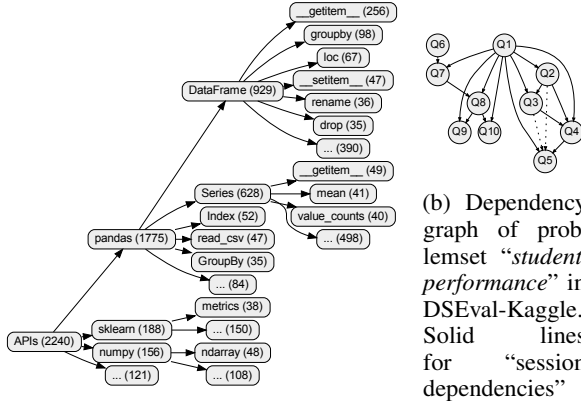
__getitem__ (256)
groupby (98)
loc (67)
__setitem__ (47)
DataFrame (929)
rename (36)
drop (35)
... (390)
__getitem__ (49)
Series (628)
mean (41)
Index (52)
value_counts (40)
pandas (1775)
read_csv (47)
... (498)
GroupBy (35)
... (84)
metrics (38)
sklearn (188)
... (150)
APIs (2240)
numpy (156)
ndarray (48)
... (121)
... (108)

Q6
Q1
Q7
Q2
Q8
Q3
Q9
Q10
Q4
Q5

(b) Dependency graph of problemset "*student performance*" in DSEval-Kaggle. Solid lines for "session dependencies"